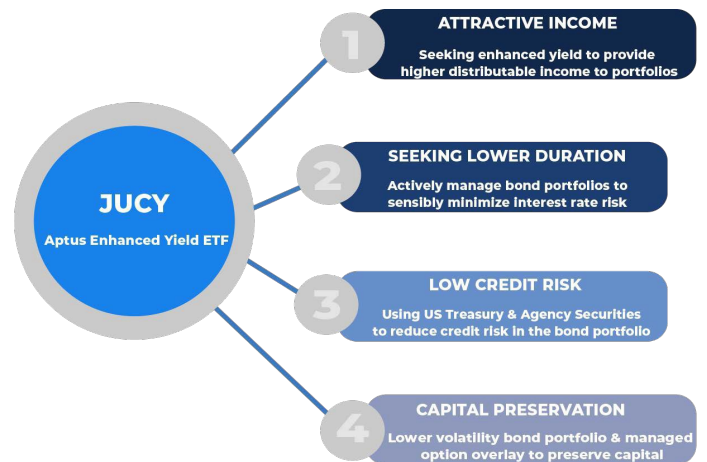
JUCY

Aptus Enhanced Yield ETF

1

ATTRACTIVE INCOME

Seeking enhanced yield to provide higher distributable income to portfolios

2

SEEKING LOWER DURATION

Actively manage bond portfolios to sensibly minimize interest rate risk

3

LOW CREDIT RISK

Using US Treasury & Agency Securities to reduce credit risk in the bond portfolio

4

CAPITAL PRESERVATION

Lower volatility bond portfolio & managed option overlay to preserve capital